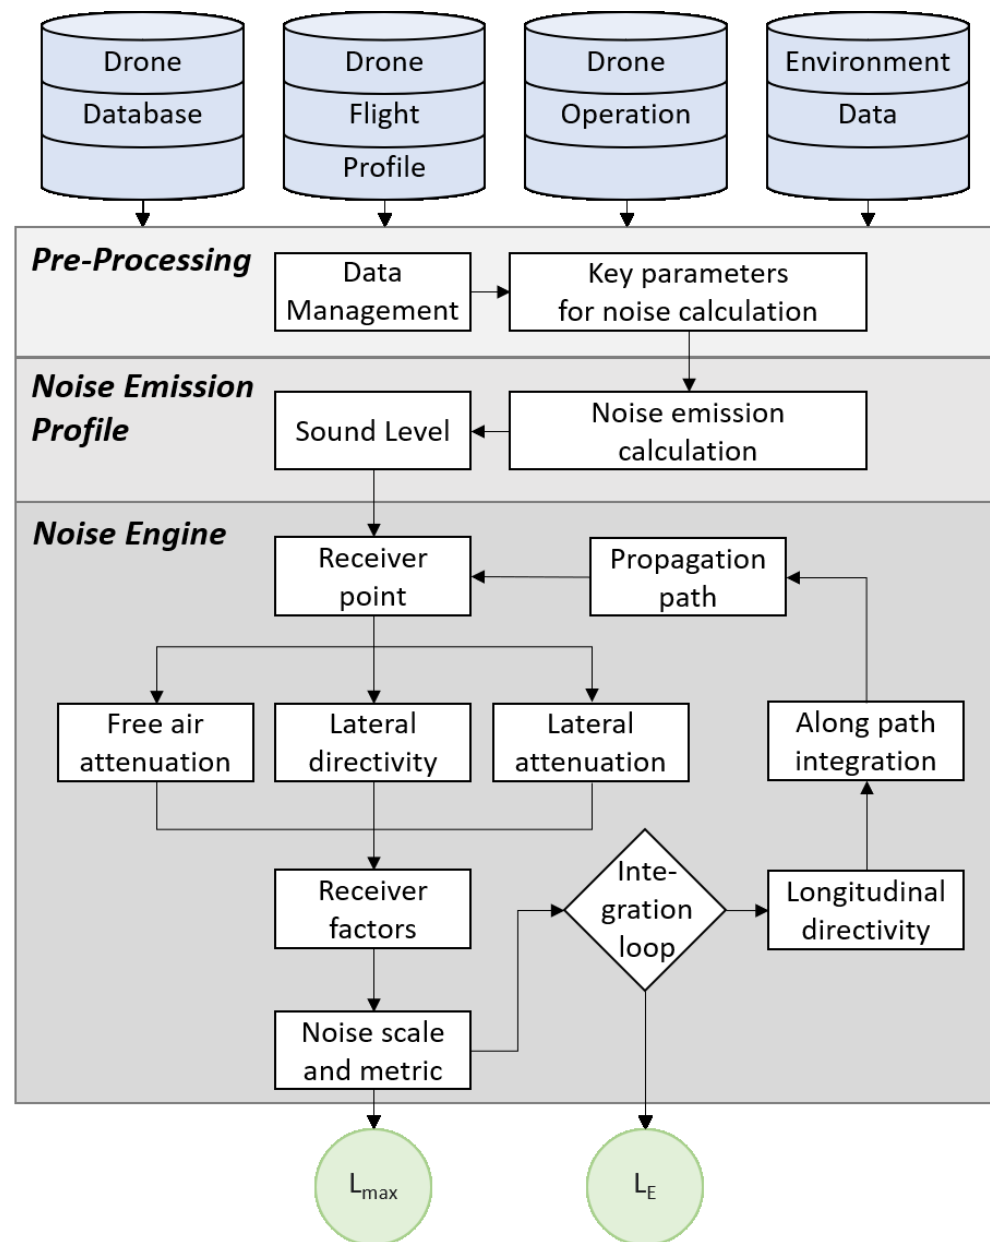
Drone Database

Drone Flight Profile

Drone Operation

Environment Data

Pre-Processing

Data Management

Key parameters for noise calculation

Noise Emission Profile

Sound Level

Noise emission calculation

Noise Engine

Receiver point

Propagation path

Free air attenuation

Lateral directivity

Lateral attenuation

Along path integration

Receiver factors

Integration loop

Longitudinal directivity

Noise scale and metric

$L_{max}$

$L_E$